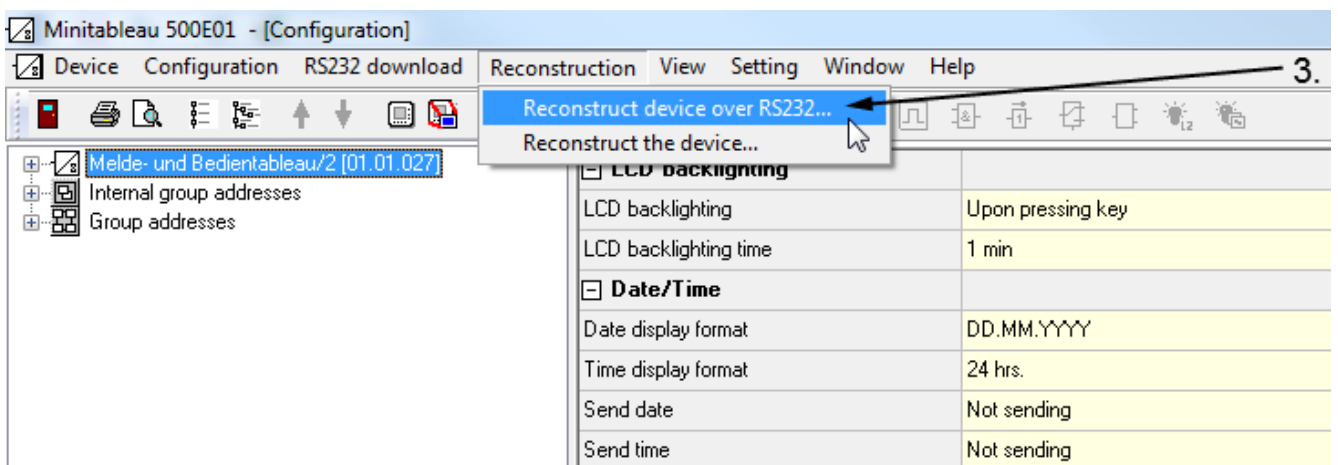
Minitableau 500E01 - [Configuration]

Device Configuration RS232 download Reconstruction View Setting Window Help

3.

Reconstruct device over RS232...
Reconstruct the device...

Melde- und Bedientableau/2 [01.01.027]
Internal group addresses
Group addresses

| LCD backlighting | |
|---|---|
| LCD backlighting | Upon pressing key |
| LCD backlighting time | 1 min |
| Date/Time | |
| Date display format | DD.MM.YYYY |
| Time display format | 24 hrs. |
| Send date | Not sending |
| Send time | Not sending |